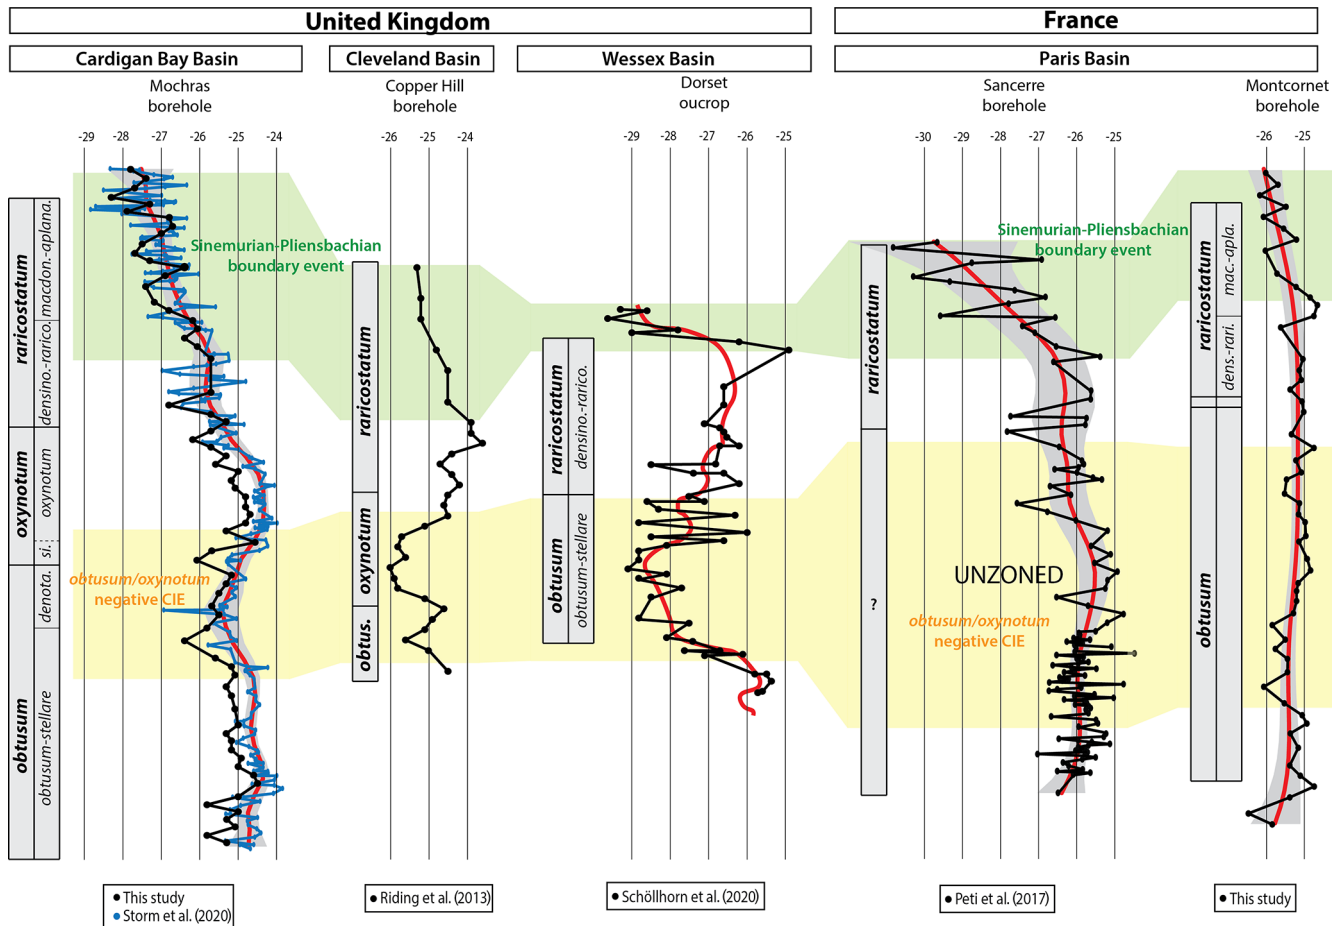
United Kingdom

France

Cardigan Bay Basin

Mochras borehole

-29 -28 -27 -26 -25 -24

raricostatum

densino.-rarico. macdon.-aplana.

oxynotum

oxynotum

si.

denota.

obtusum

obtusum-stellare

Sinemurian-Pliensbachian boundary event

obtusum/oxynotum negative CIE

• This study
• Storm et al. (2020)

Cleveland Basin

Copper Hill borehole

-26 -25 -24

raricostatum

oxynotum

obtus.

• Riding et al. (2013)

Wessex Basin

Dorset oucrop

-29 -28 -27 -26 -25

raricostatum

densino.-rarico.

obtusum

obtusum-stellare

• Schöllhorn et al. (2020)

Paris Basin

Sancerre borehole

-30 -29 -28 -27 -26 -25

raricostatum

?

Sinemurian-Pliensbachian boundary event

UNZONED

obtusum/oxynotum negative CIE

• Peti et al. (2017)

Montcornet borehole

-26 -25

raricostatum

mac.-apla.

dens.-rari.

obtusum

• This study